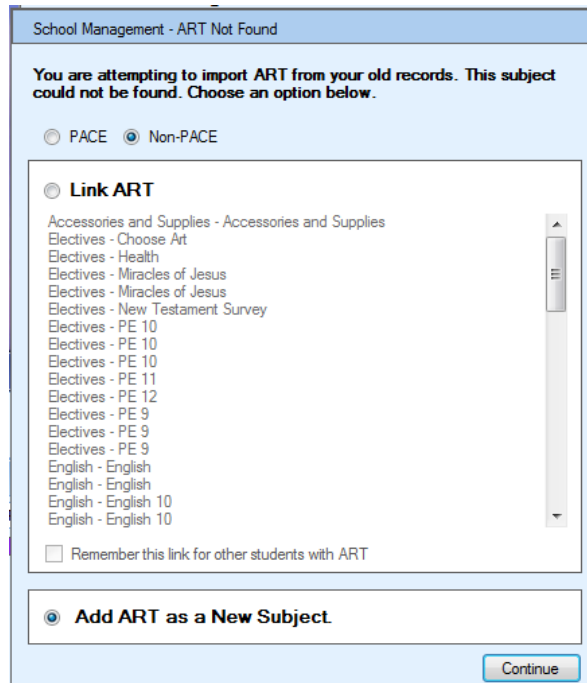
School Management - ART Not Found

You are attempting to import ART from your old records. This subject could not be found. Choose an option below.

PACE Non-PACE

Link ART

Accessories and Supplies - Accessories and Supplies
Electives - Choose Art
Electives - Health
Electives - Miracles of Jesus
Electives - Miracles of Jesus
Electives - New Testament Survey
Electives - PE 10
Electives - PE 10
Electives - PE 10
Electives - PE 11
Electives - PE 12
Electives - PE 9
Electives - PE 9
Electives - PE 9
English - English
English - English
English - English 10
English - English 10

Remember this link for other students with ART

Add ART as a New Subject.

Continue